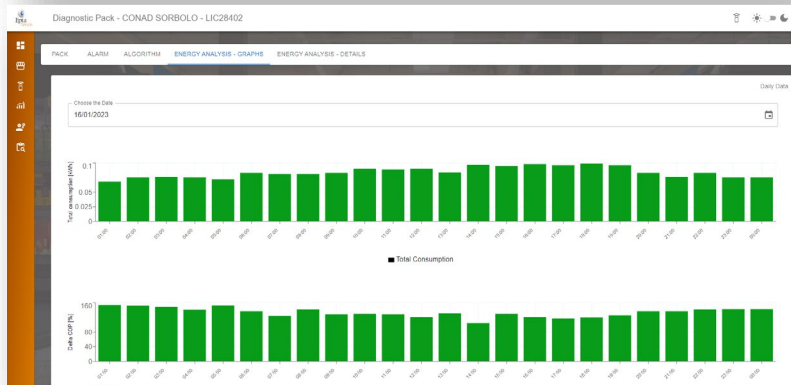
Diagnostic Pack - CONAD SORBOLO - LIC28402

PACK ALARM ALGORITHM ENERGY ANALYSIS - GRAPHS ENERGY ANALYSIS - DETAILS

Daily Data

Choose the Date
16/01/2023

Total consumption [kWh]
0.1
0.05
0.025
0

01:00 02:00 03:00 04:00 05:00 06:00 07:00 08:00 09:00 10:00 11:00 12:00 13:00 14:00 15:00 16:00 17:00 18:00 19:00 20:00 21:00 22:00 23:00 00:00

Total Consumption

Delta COP [%]
160
120
80
40
0

01:00 02:00 03:00 04:00 05:00 06:00 07:00 08:00 09:00 10:00 11:00 12:00 13:00 14:00 15:00 16:00 17:00 18:00 19:00 20:00 21:00 22:00 23:00 00:00